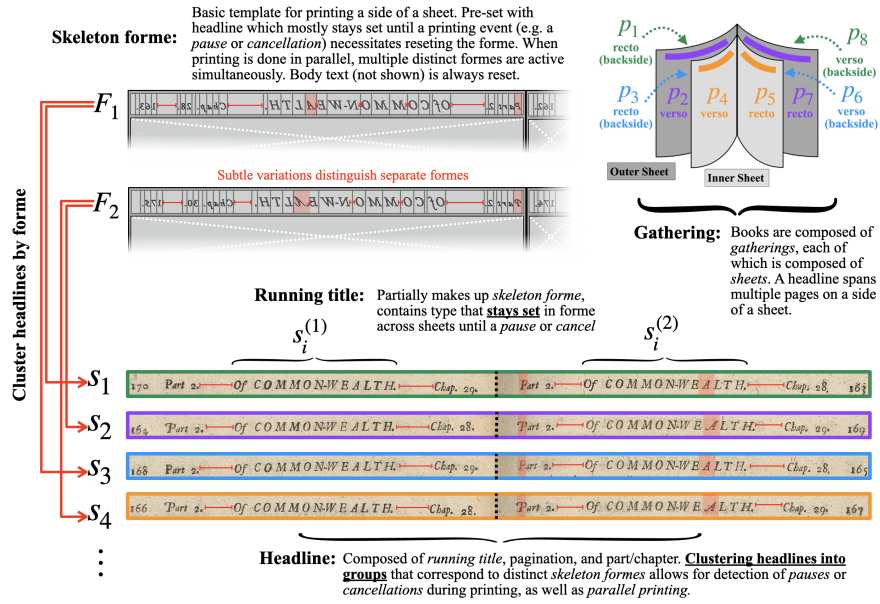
Skeleton forme: Basic template for printing a side of a sheet. Pre-set with headline which mostly stays set until a printing event (e.g. a *pause* or *cancellation*) necessitates reseting the forme. When printing is done in parallel, multiple distinct formes are active simultaneously. Body text (not shown) is always reset.

$p_1$ recto (backside)
$p_8$ verso (backside)
$p_3$ recto (backside)
$p_2$ verso
$p_4$ verso
$p_5$ recto
$p_7$ recto
$p_6$ verso (backside)
Outer Sheet
Inner Sheet

$F_1$
163. Of COMMON-WEALTH. Part 2.

Subtle variations distinguish separate formes

$F_2$
Chap. 28. Of COMMON-WEALTH. Part 2.

Gathering: Books are composed of *gatherings*, each of which is composed of *sheets*. A headline spans multiple pages on a side of a sheet.

Cluster headlines by forme

Running title: Partially makes up *skeleton forme*, contains type that **stays set** in forme across sheets until a *pause* or *cancel*

$s_i^{(1)}$
$s_i^{(2)}$

$s_1$ 170 Part 2. Of COMMON-WEALTH. Chap. 29. Part 2. Of COMMON-WEALTH. Chap. 28. 163
$s_2$ 164 Part 2. Of COMMON-WEALTH. Chap. 28. Part 2. Of COMMON-WEALTH. Chap. 28. 169
$s_3$ 168 Part 2. Of COMMON-WEALTH. Chap. 28. Part 2. Of COMMON-WEALTH. Chap. 28. 165
$s_4$ 166 Part 2. Of COMMON-WEALTH. Chap. 28. Part 2. Of COMMON-WEALTH. Chap. 28. 167
⋮

Headline: Composed of *running title*, pagination, and part/chapter. **Clustering headlines into groups** that correspond to distinct *skeleton formes* allows for detection of *pauses* or *cancellations* during printing, as well as *parallel printing*.